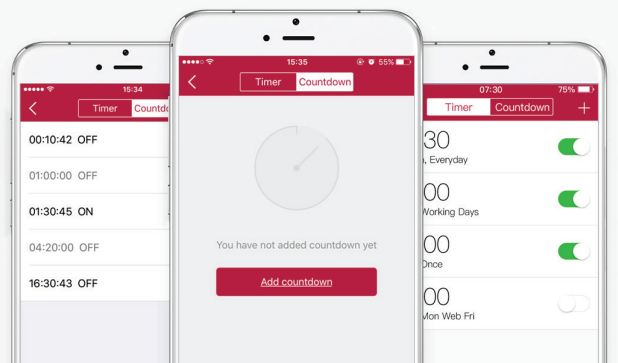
15:34

Timer Countdo

00:10:42 OFF

01:00:00 OFF

01:30:45 ON

04:20:00 OFF

16:30:43 OFF

15:35 55%

Timer Countdown

You have not added countdown yet

Add countdown

07:30 75%

Timer Countdown +

30
, Everyday

00
Working Days

00
Once

00
Mon Web Fri